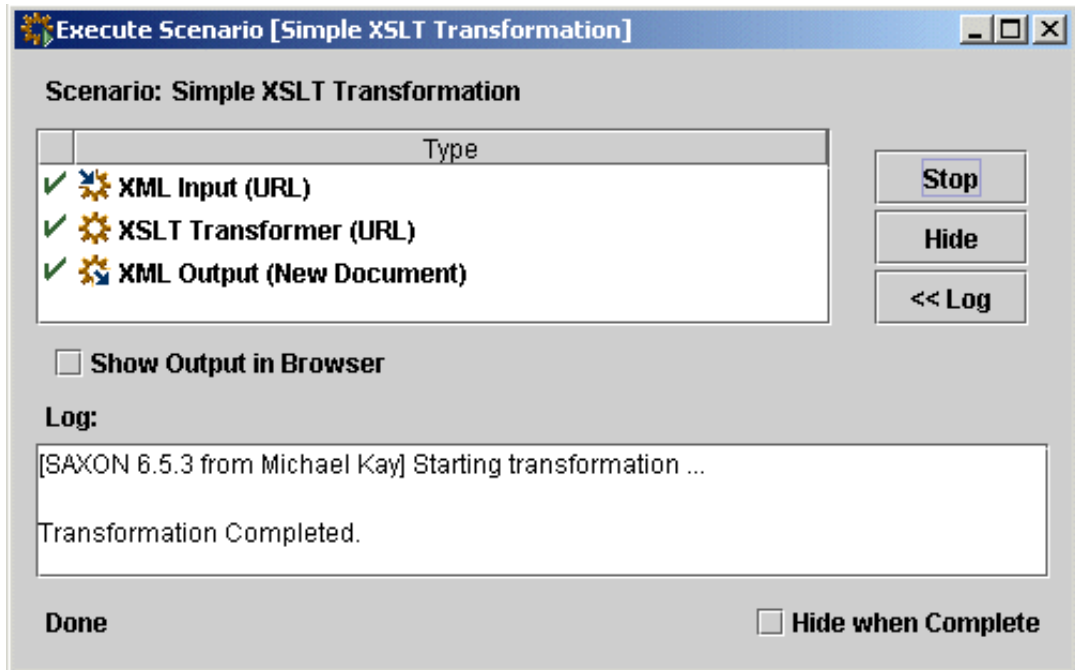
Execute Scenario [Simple XSLT Transformation]

Scenario: Simple XSLT Transformation

| | Type |
|---|---|
| ✔ | XML Input (URL) |
| ✔ | XSLT Transformer (URL) |
| ✔ | XML Output (New Document) |

Stop

Hide

<< Log

Show Output in Browser

Log:

[SAXON 6.5.3 from Michael Kay] Starting transformation ...

Transformation Completed.

Done

Hide when Complete